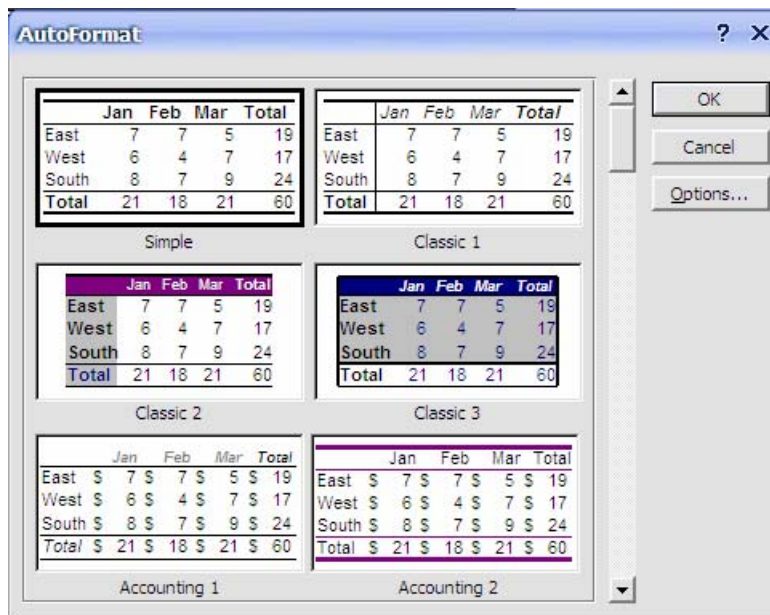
AutoFormat

? X

| | Jan | Feb | Mar | Total |
|---|---|---|---|---|
| East | 7 | 7 | 5 | 19 |
| West | 6 | 4 | 7 | 17 |
| South | 8 | 7 | 9 | 24 |
| Total | 21 | 18 | 21 | 60 |

Simple

| | Jan | Feb | Mar | Total |
|---|---|---|---|---|
| East | 7 | 7 | 5 | 19 |
| West | 6 | 4 | 7 | 17 |
| South | 8 | 7 | 9 | 24 |
| Total | 21 | 18 | 21 | 60 |

Classic 1

| | Jan | Feb | Mar | Total |
|---|---|---|---|---|
| East | 7 | 7 | 5 | 19 |
| West | 6 | 4 | 7 | 17 |
| South | 8 | 7 | 9 | 24 |
| Total | 21 | 18 | 21 | 60 |

Classic 2

| | Jan | Feb | Mar | Total |
|---|---|---|---|---|
| East | 7 | 7 | 5 | 19 |
| West | 6 | 4 | 7 | 17 |
| South | 8 | 7 | 9 | 24 |
| Total | 21 | 18 | 21 | 60 |

Classic 3

| | Jan | Feb | Mar | Total |
|---|---|---|---|---|
| East | \$ 7 | \$ 7 | \$ 5 | \$ 19 |
| West | \$ 6 | \$ 4 | \$ 7 | \$ 17 |
| South | \$ 8 | \$ 7 | \$ 9 | \$ 24 |
| Total | \$ 21 | \$ 18 | \$ 21 | \$ 60 |

Accounting 1

| | Jan | Feb | Mar | Total |
|---|---|---|---|---|
| East | \$ 7 | \$ 7 | \$ 5 | \$ 19 |
| West | \$ 6 | \$ 4 | \$ 7 | \$ 17 |
| South | \$ 8 | \$ 7 | \$ 9 | \$ 24 |
| Total | \$ 21 | \$ 18 | \$ 21 | \$ 60 |

Accounting 2

OK
Cancel
Options...